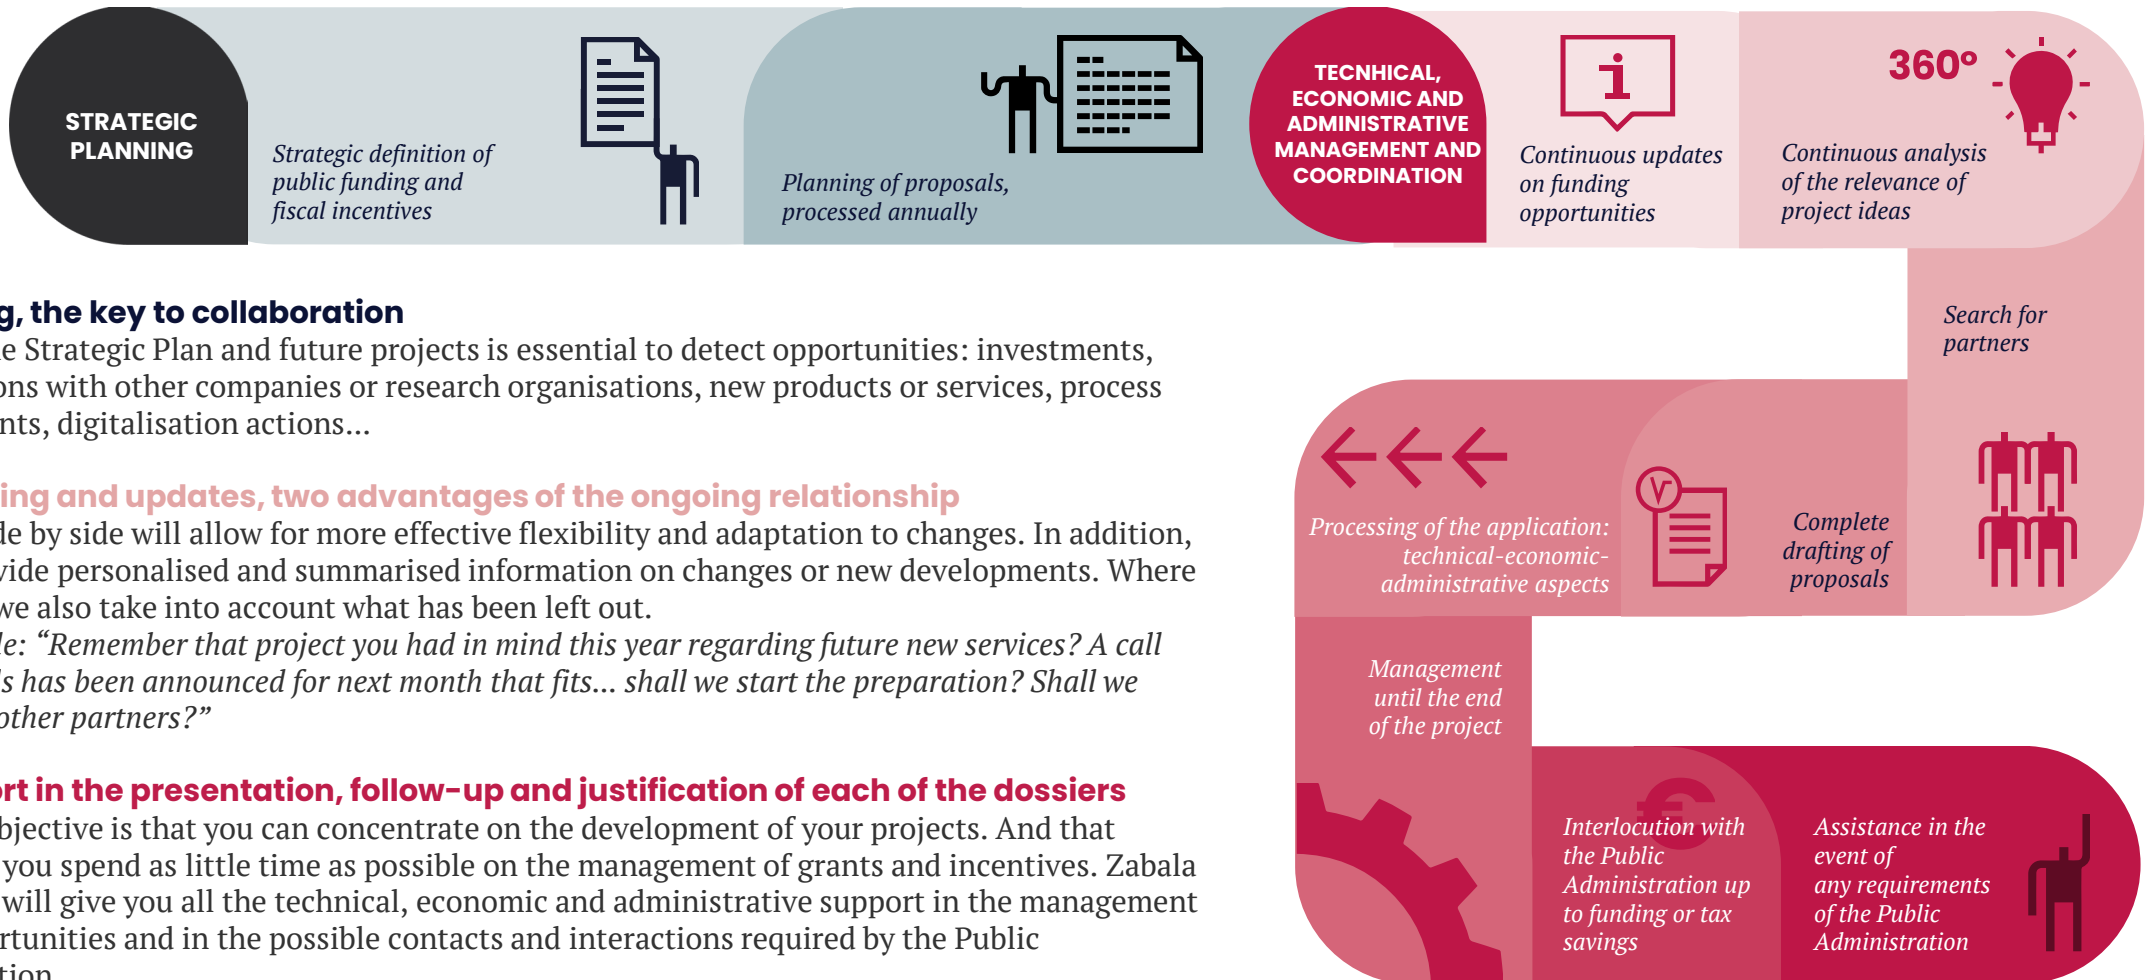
STRATEGIC PLANNING

Strategic definition of public funding and fiscal incentives

Planning of proposals, processed annually

TECNHICAL, ECONOMIC AND ADMINISTRATIVE MANAGEMENT AND COORDINATION

Continuous updates on funding opportunities

360°

Continuous analysis of the relevance of project ideas

Search for partners

Complete drafting of proposals

Processing of the application: technical-economic-administrative aspects

Management until the end of the project

Interlocution with the Public Administration up to funding or tax savings

Assistance in the event of any requirements of the Public Administration

g, the key to collaboration
e Strategic Plan and future projects is essential to detect opportunities: investments, ons with other companies or research organisations, new products or services, process nts, digitalisation actions...

ing and updates, two advantages of the ongoing relationship
de by side will allow for more effective flexibility and adaptation to changes. In addition, vide personalised and summarised information on changes or new developments. Where we also take into account what has been left out.
le: “Remember that project you had in mind this year regarding future new services? A call s has been announced for next month that fits... shall we start the preparation? Shall we other partners?”

rt in the presentation, follow-up and justification of each of the dossiers
bjective is that you can concentrate on the development of your projects. And that you spend as little time as possible on the management of grants and incentives. Zabala will give you all the technical, economic and administrative support in the management rtunities and in the possible contacts and interactions required by the Public tion